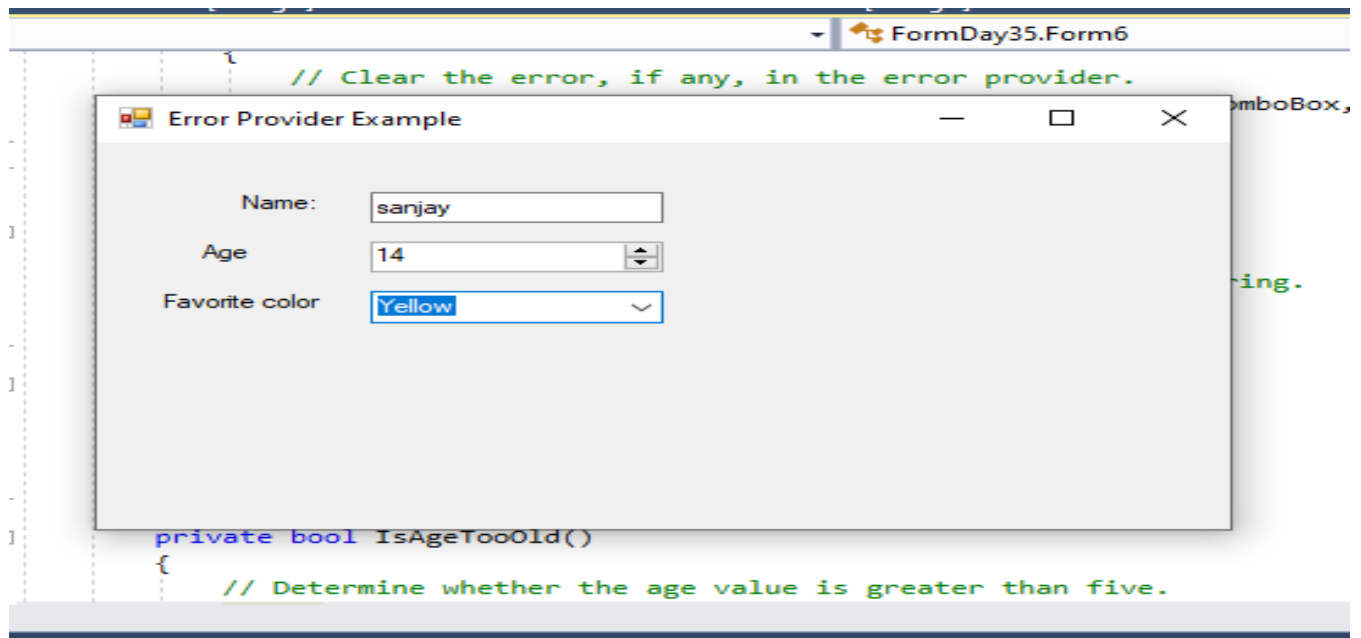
FormDay35.Form6

{
// Clear the error, if any, in the error provider.

Error Provider Example

Name: sanjay

Age 14

Favorite color Yellow

omboBox,

ring.

private bool IsAgeTooOld()
{
// Determine whether the age value is greater than five.